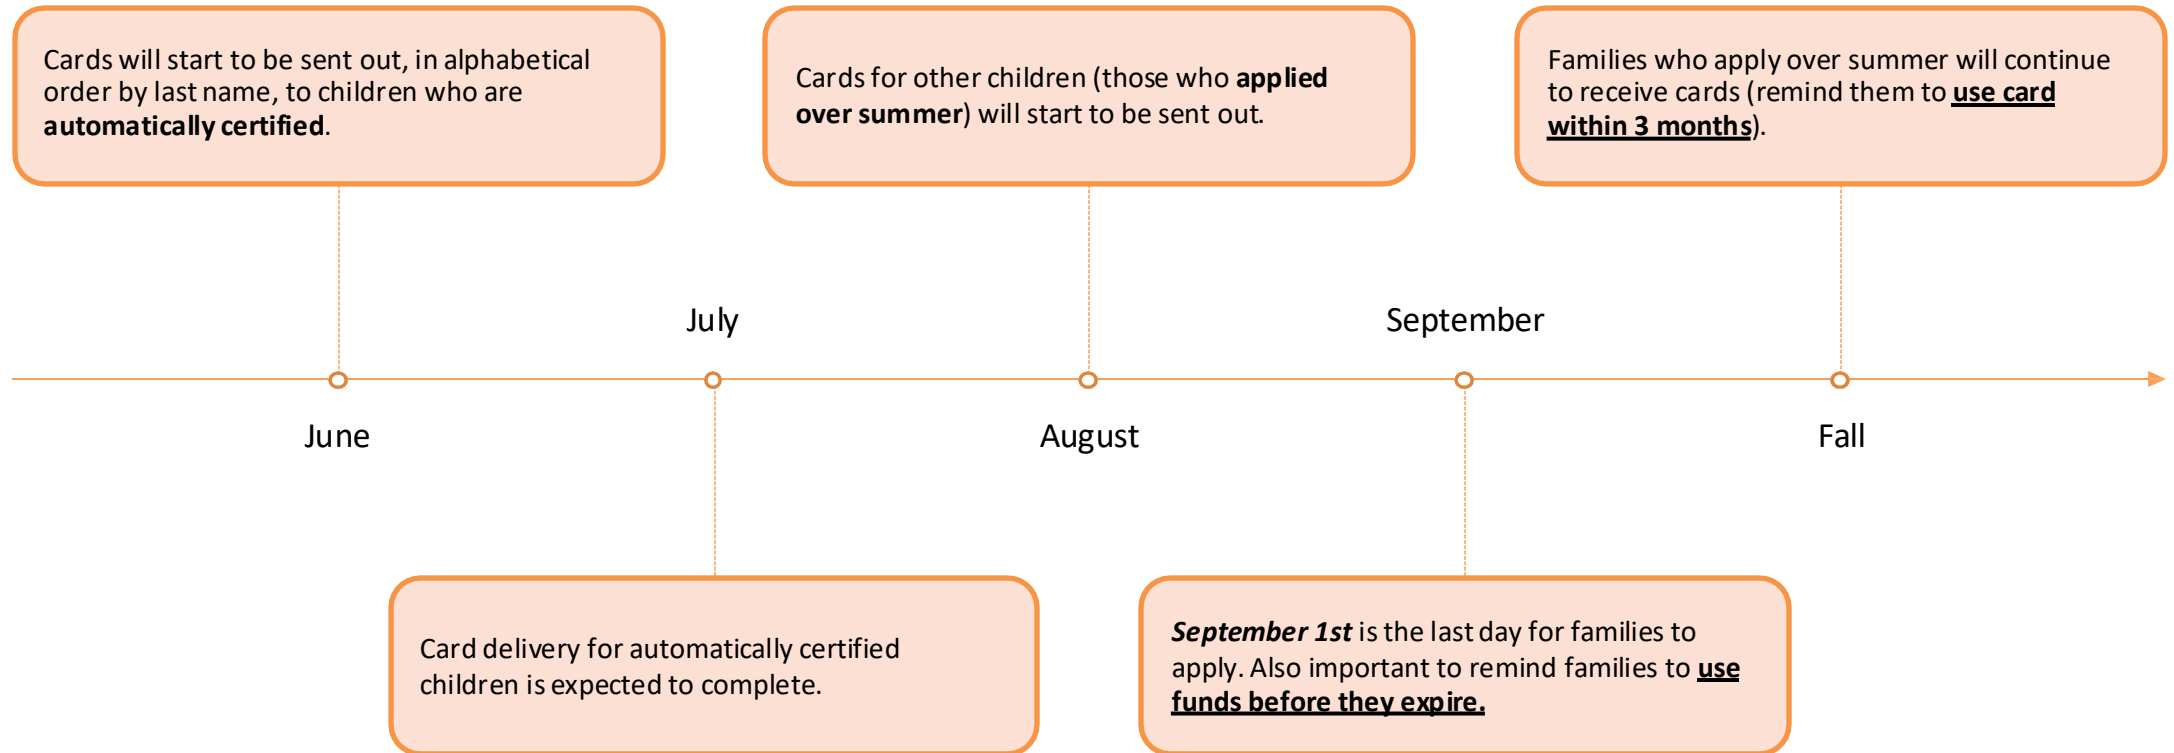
Cards will start to be sent out, in alphabetical order by last name, to children who are **automatically certified**.

Cards for other children (those who **applied over summer**) will start to be sent out.

Families who apply over summer will continue to receive cards (remind them to **use card within 3 months**).

July

September

June

August

Fall

Card delivery for automatically certified children is expected to complete.

***September 1st*** is the last day for families to apply. Also important to remind families to **use funds before they expire.**